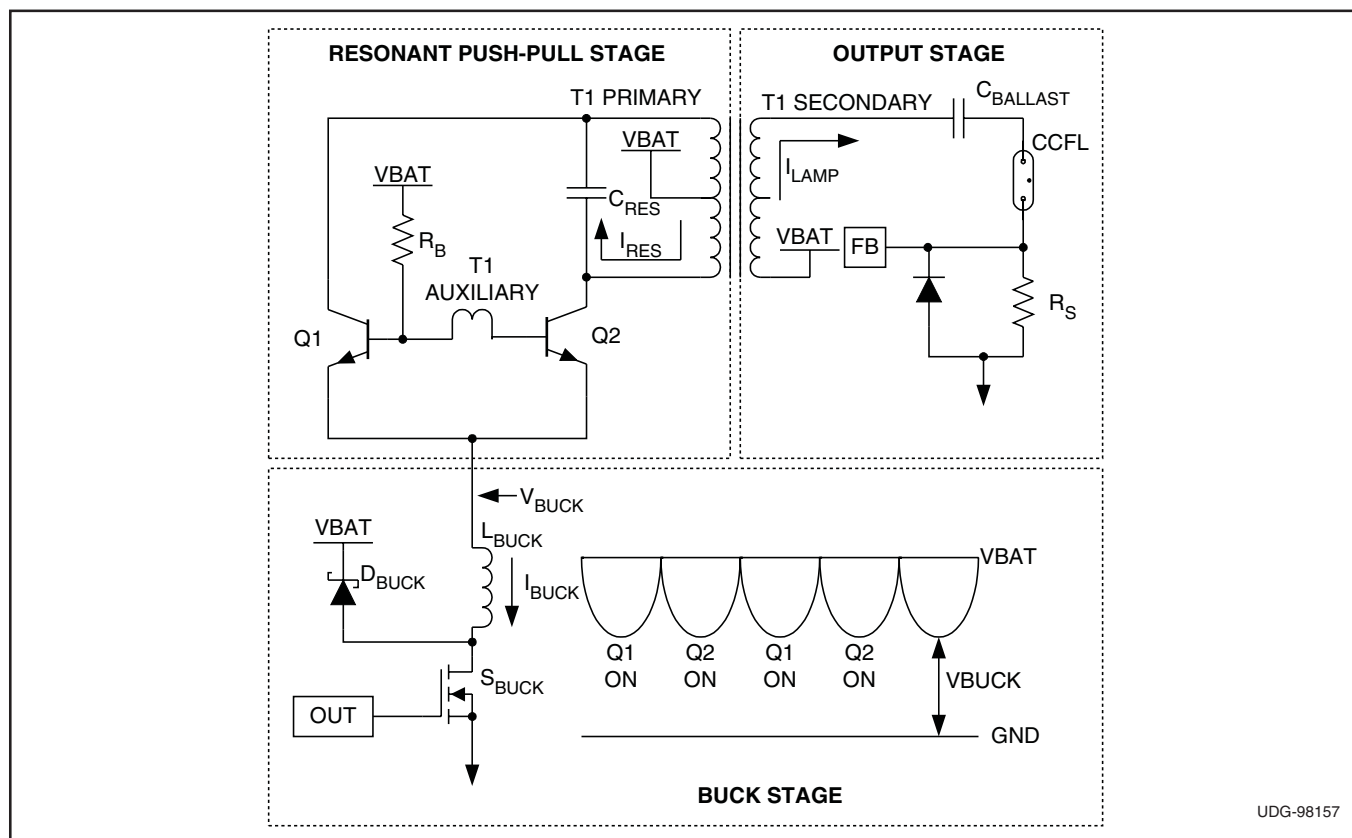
RESONANT PUSH-PULL STAGE

T1 PRIMARY

VBAT

VBAT

$C_{RES}$

$R_B$

$I_{RES}$

T1
AUXILIARY

Q1

Q2

OUTPUT STAGE

T1 SECONDARY

$C_{BALLAST}$

CCFL

$I_{LAMP}$

VBAT

FB

$R_S$

$V_{BUCK}$

VBAT

$L_{BUCK}$

$D_{BUCK}$

$I_{BUCK}$

VBAT

Q1
ON

Q2
ON

Q1
ON

Q2
ON

VBUCK

$S_{BUCK}$

OUT

GND

BUCK STAGE

UDG-98157